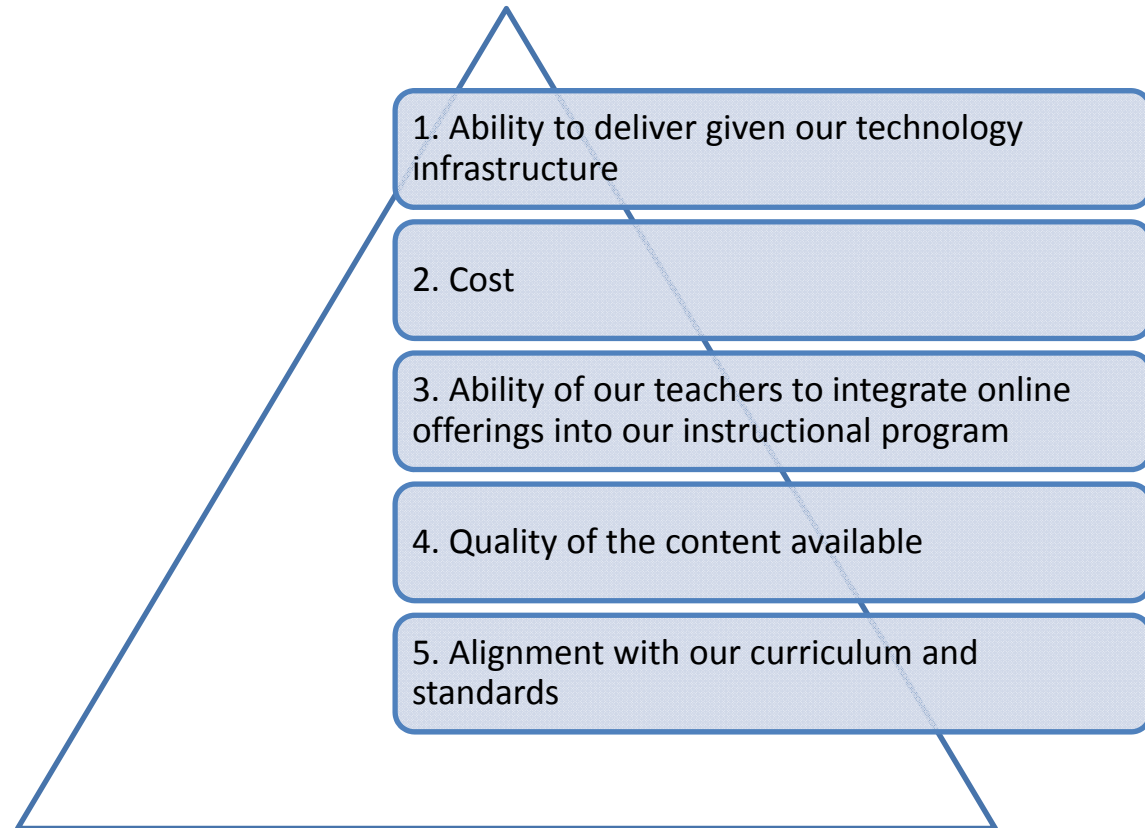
1. Ability to deliver given our technology infrastructure

2. Cost

3. Ability of our teachers to integrate online offerings into our instructional program

4. Quality of the content available

5. Alignment with our curriculum and standards